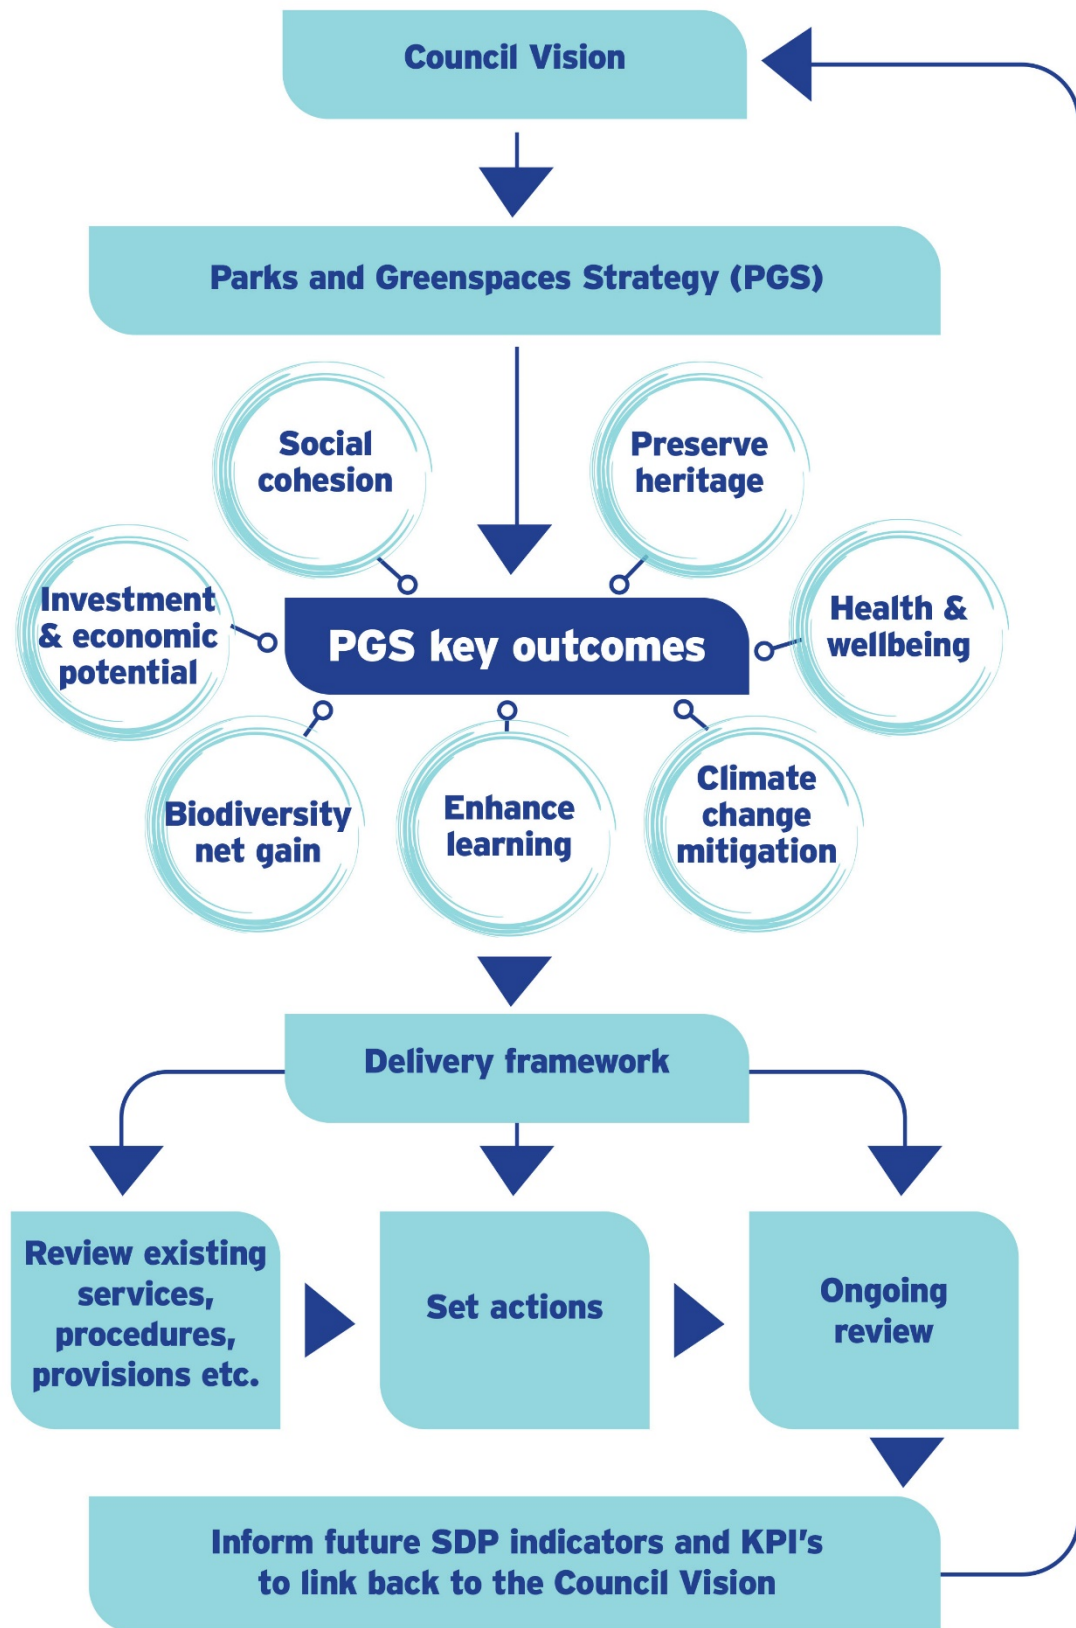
Council Vision

Parks and Greenspaces Strategy (PGS)

Social cohesion

Preserve heritage

Investment & economic potential

PGS key outcomes

Health & wellbeing

Biodiversity net gain

Enhance learning

Climate change mitigation

Delivery framework

Review existing services, procedures, provisions etc.

Set actions

Ongoing review

Inform future SDP indicators and KPI's to link back to the Council Vision